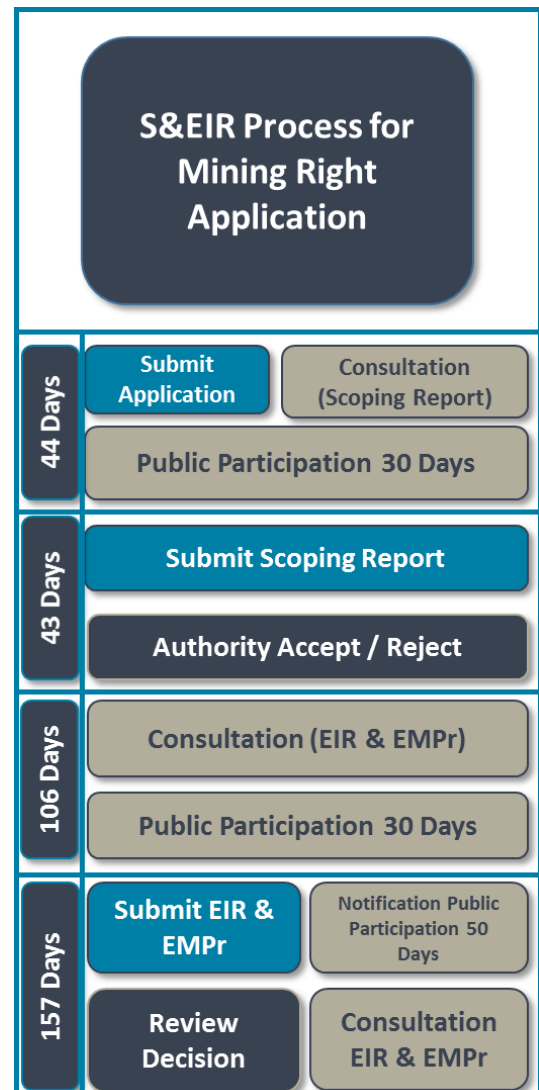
S&EIR Process for Mining Right Application

44 Days

Submit Application

Consultation (Scoping Report)

Public Participation 30 Days

43 Days

Submit Scoping Report

Authority Accept / Reject

106 Days

Consultation (EIR & EMPr)

Public Participation 30 Days

157 Days

Submit EIR & EMPr

Notification Public Participation 50 Days

Review Decision

Consultation EIR & EMPr